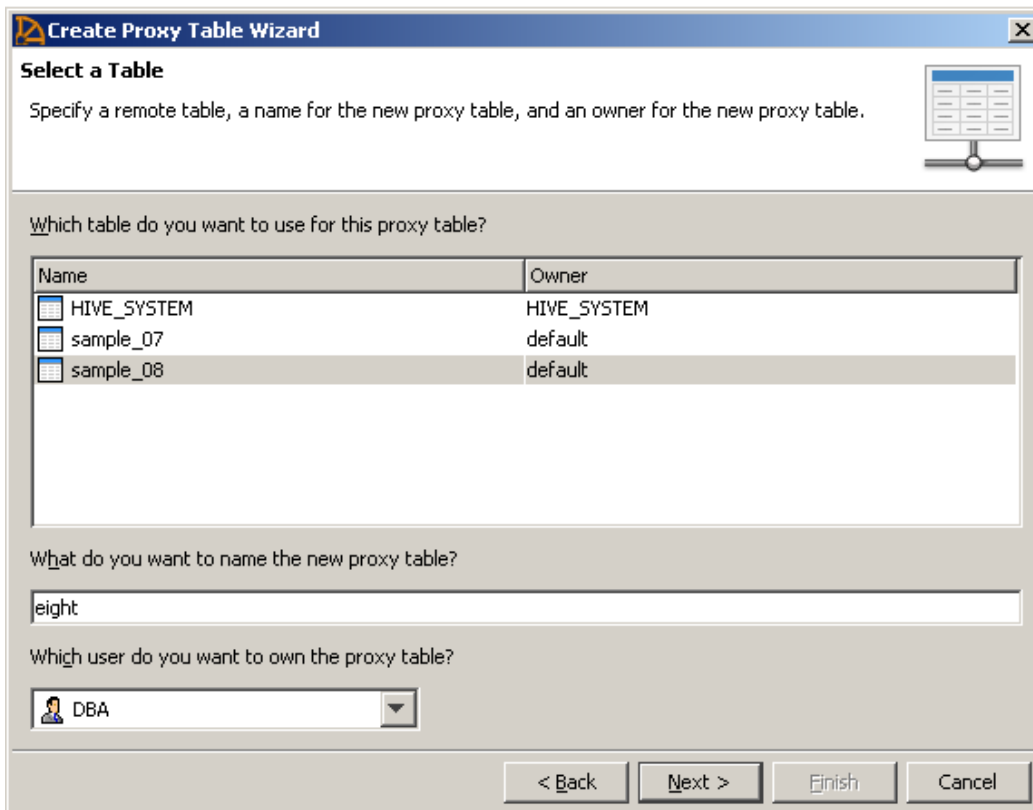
Create Proxy Table Wizard

Select a Table

Specify a remote table, a name for the new proxy table, and an owner for the new proxy table.

Which table do you want to use for this proxy table?

| Name | Owner |
|---|---|
| HIVE_SYSTEM | HIVE_SYSTEM |
| sample_07 | default |
| sample_08 | default |

What do you want to name the new proxy table?

eight

Which user do you want to own the proxy table?

DBA

< Back | Next > | Finish | Cancel